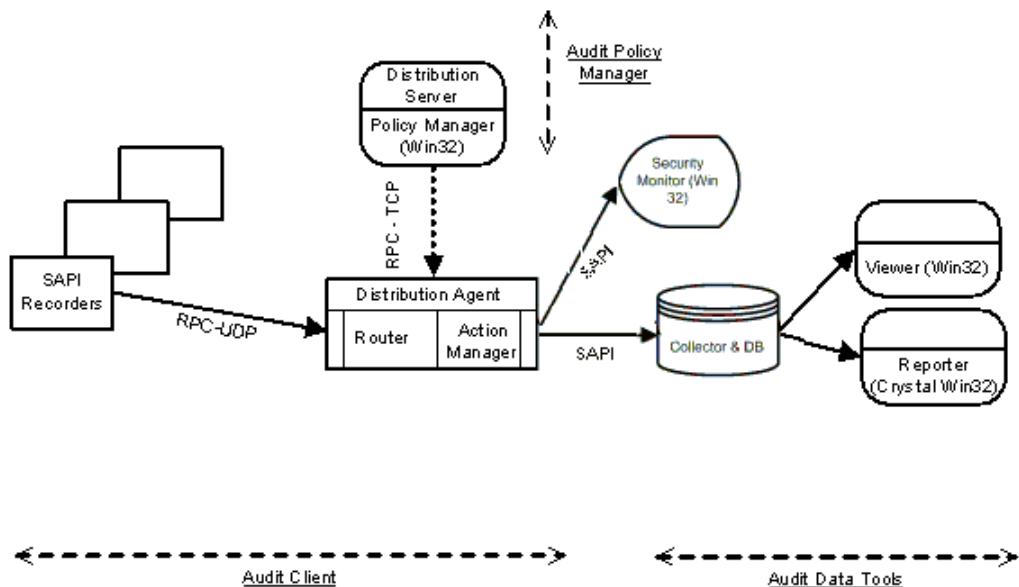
Audit Policy Manager

Distribution Server

Policy Manager (Win32)

RPC - TCP

Security Monitor (Win 32)

SAPI

SAPI Recorders

RPC-UDP

Distribution Agent

Router

Action Manager

SAPI

Collector & DB

Viewer (Win32)

Reporter (Crystal Win32)

Audit Client

Audit Data Tools